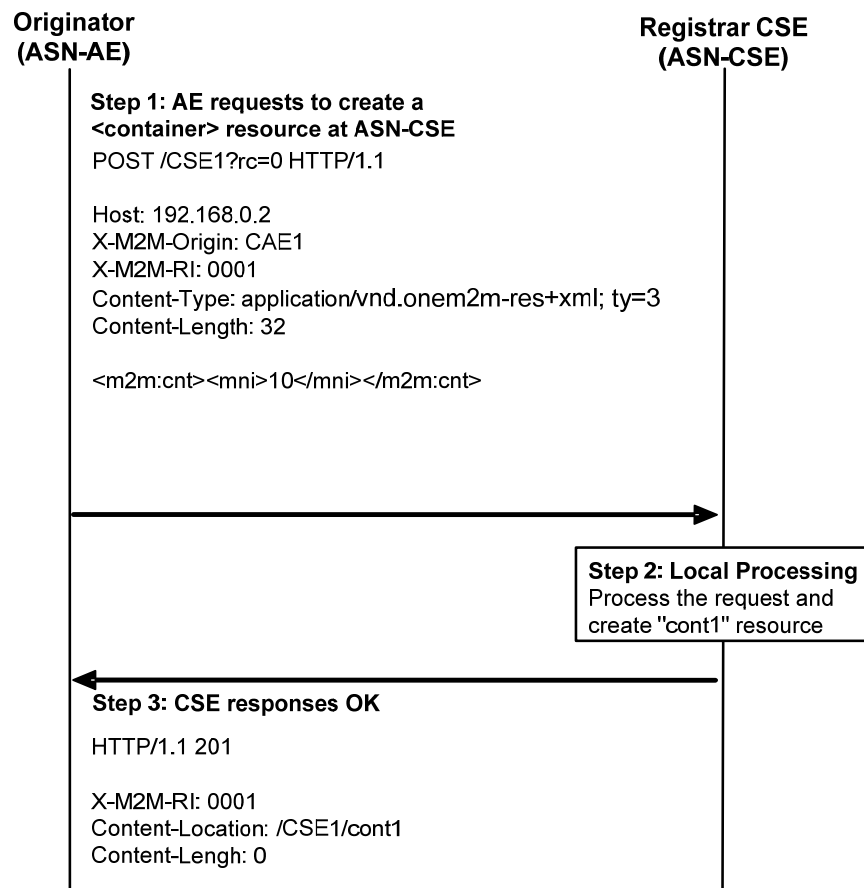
Originator
(ASN-AE)

Registrar CSE
(ASN-CSE)

Step 1: AE requests to create a <container> resource at ASN-CSE

POST /CSE1?rc=0 HTTP/1.1

Host: 192.168.0.2
X-M2M-Origin: CAE1
X-M2M-RI: 0001
Content-Type: application/vnd.onem2m-res+xml; ty=3
Content-Length: 32

<m2m:cnt><mni>10</mni></m2m:cnt>

Step 2: Local Processing
Process the request and create "cont1" resource

Step 3: CSE responses OK

HTTP/1.1 201

X-M2M-RI: 0001
Content-Location: /CSE1/cont1
Content-Lengh: 0